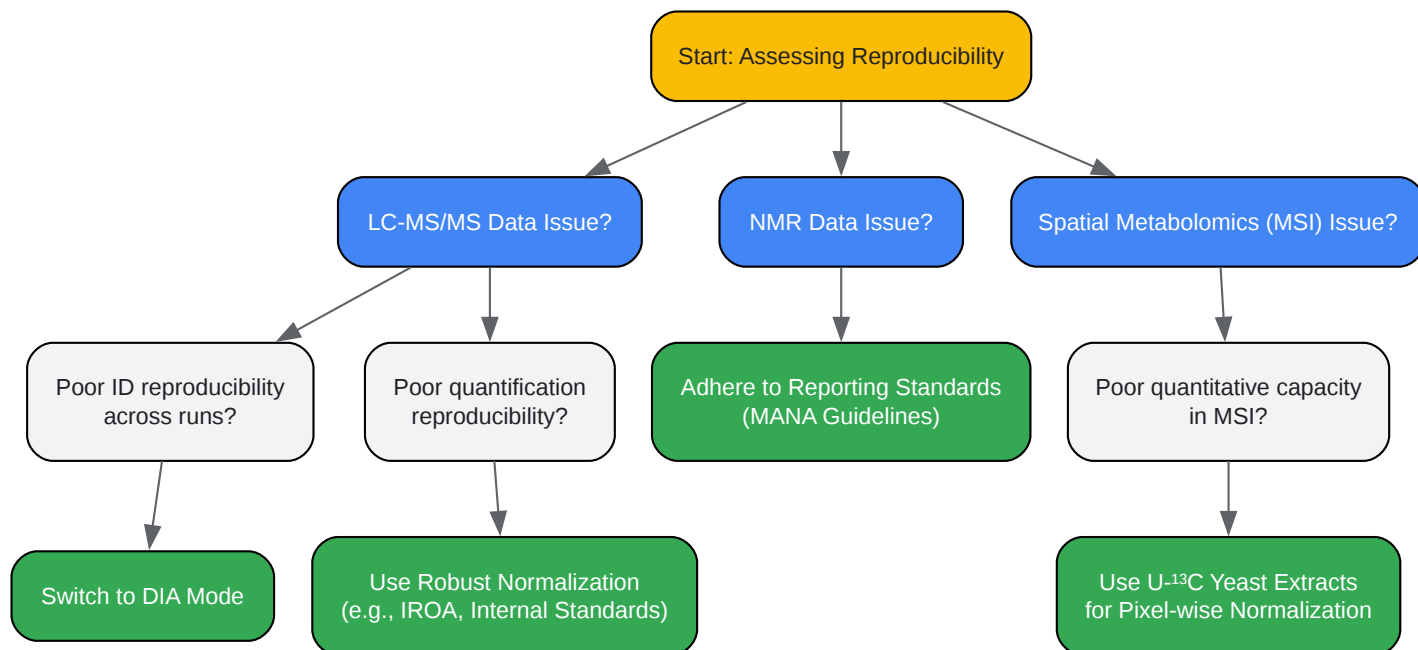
Start: Assessing Reproducibility

LC-MS/MS Data Issue?

NMR Data Issue?

Spatial Metabolomics (MSI) Issue?

Poor ID reproducibility across runs?

Poor quantification reproducibility?

Adhere to Reporting Standards (MANA Guidelines)

Poor quantitative capacity in MSI?

Switch to DIA Mode

Use Robust Normalization (e.g., IROA, Internal Standards)

Use U-$^{13}$C Yeast Extracts for Pixel-wise Normalization